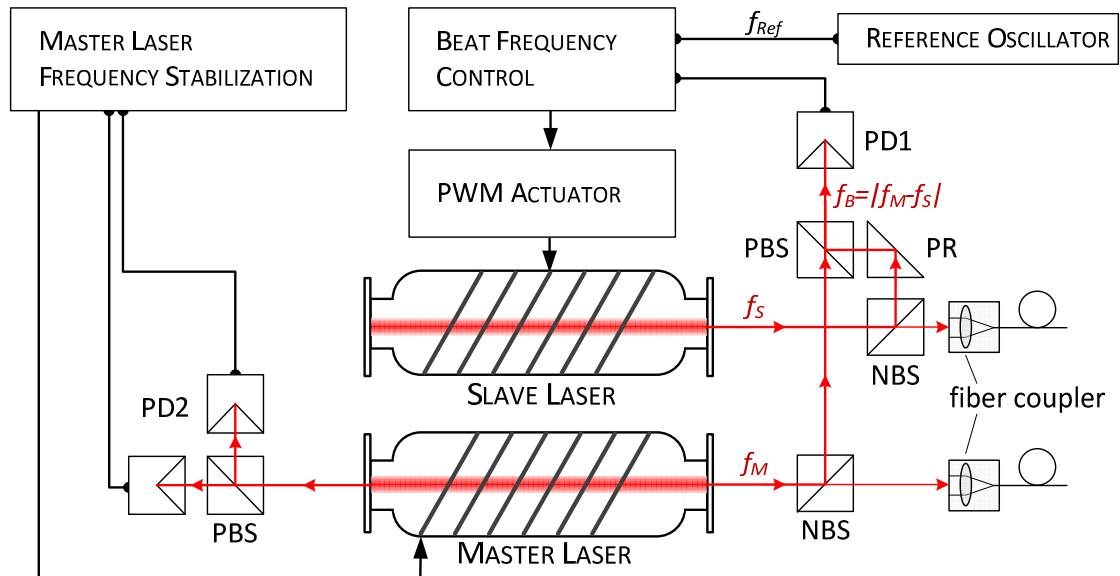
MASTER LASER FREQUENCY STABILIZATION

BEAT FREQUENCY CONTROL

$f_{Ref}$

REFERENCE OSCILLATOR

PD1

PWM ACTUATOR

$f_B=|f_M-f_S|$

PBS

PR

$f_S$

NBS

SLAVE LASER

PD2

fiber coupler

$f_M$

PBS

NBS

MASTER LASER